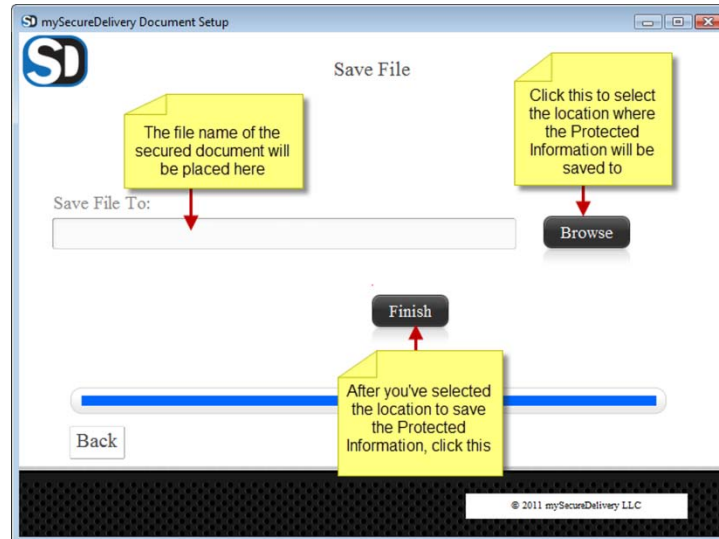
SD mySecureDelivery Document Setup

SD

Save File

The file name of the secured document will be placed here

Click this to select the location where the Protected Information will be saved to

Save File To:

Browse

Finish

After you've selected the location to save the Protected Information, click this

Back

© 2011 mySecureDelivery LLC